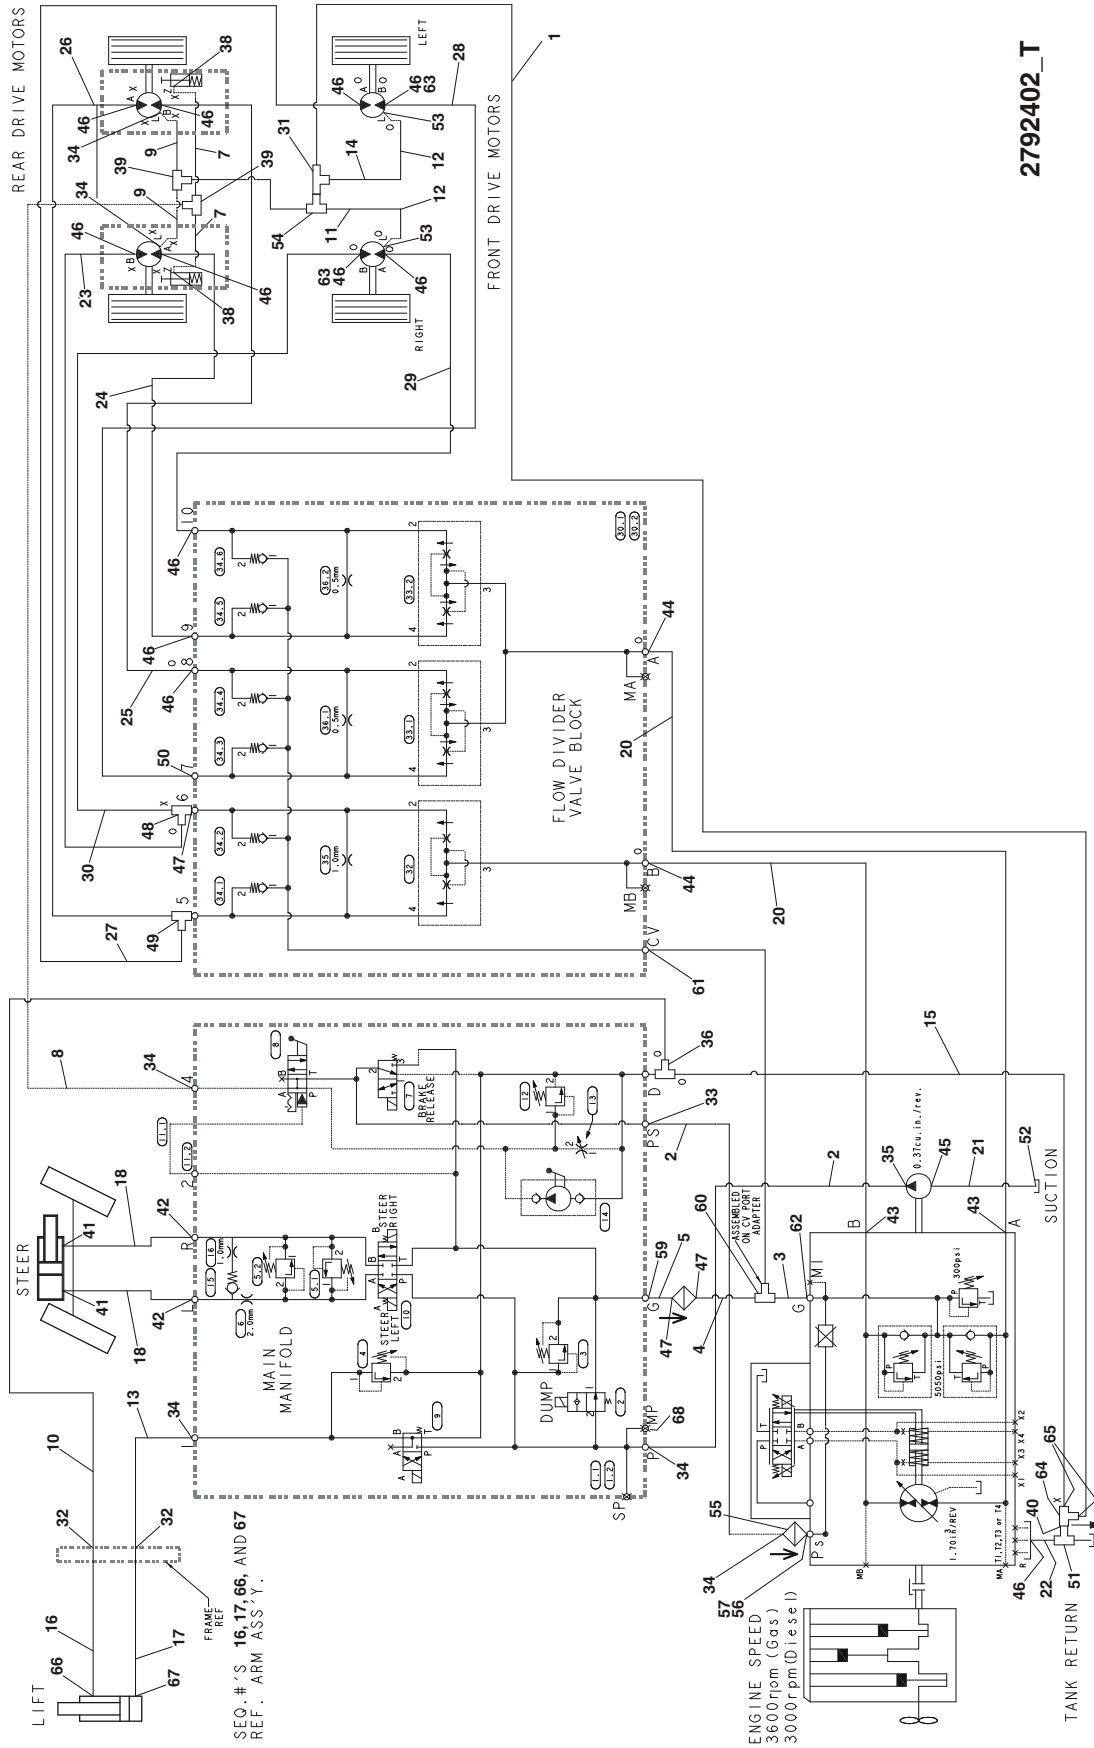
REAR DRIVE MOTORS

FRONT DRIVE MOTORS

2792402_T

LEFT

RIGHT

1

26

28

38

46

63

34

46

53

9

7

12

14

31

39

39

9

7

54

11

12

34

46

53

46

63

46

23

38

46

24

29

FLOW DIVIDER VALVE BLOCK

46

46

25

50

48

47

30

27

49

20

20

44

44

MA

MB

CV

61

30.1

30.2

34.6

34.5

34.4

34.3

34.2

34.1

36.2 0.5mm

36.1 0.5mm

35 1.0mm

33.2

33.1

32

STEER

LIFT

10

13

16

17

32

32

66

67

18

18

41

41

42

42

34

34

8

MAIN MANIFOLD

DUMP

BRAKE RELEASE

STEER RIGHT

STEER LEFT

2.0mm

1.0mm

36

33

2

15

35

45

0.37cu.in./rev.

21

52

SUCTION

60

ASSEMBLED ON CV PORT ADAPTER

5

59

47

47

4

3

62

43

43

300psi

5050psi

68

34

55

FRAME REF

SEQ.#'S 16, 17, 66, AND 67
REF. ARM ASS'Y.

ENGINE SPEED
3600rpm (Gas)
3000rpm (Diesel)

34

57

56

1.70in³/REV

40

64

65

46

22

51

TANK RETURN